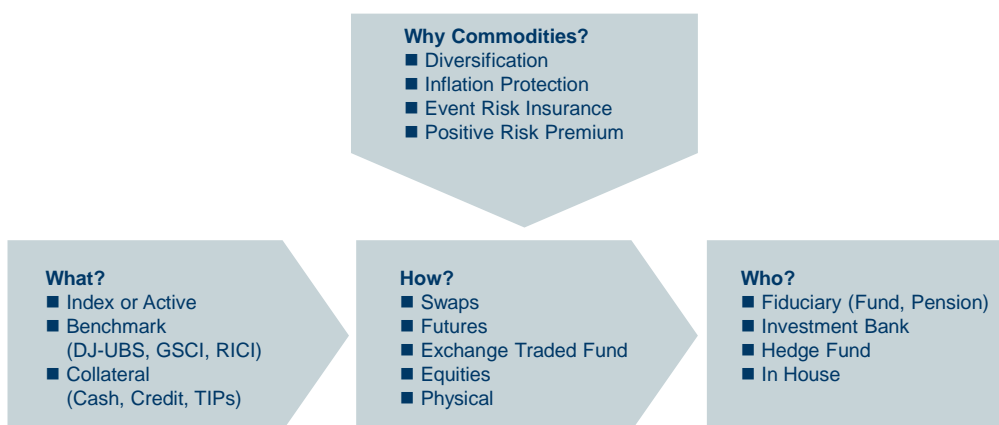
**Why Commodities?**
■ Diversification
■ Inflation Protection
■ Event Risk Insurance
■ Positive Risk Premium

**What?**
■ Index or Active
■ Benchmark (DJ-UBS, GSCI, RICI)
■ Collateral (Cash, Credit, TIPs)

**How?**
■ Swaps
■ Futures
■ Exchange Traded Fund
■ Equities
■ Physical

**Who?**
■ Fiduciary (Fund, Pension)
■ Investment Bank
■ Hedge Fund
■ In House